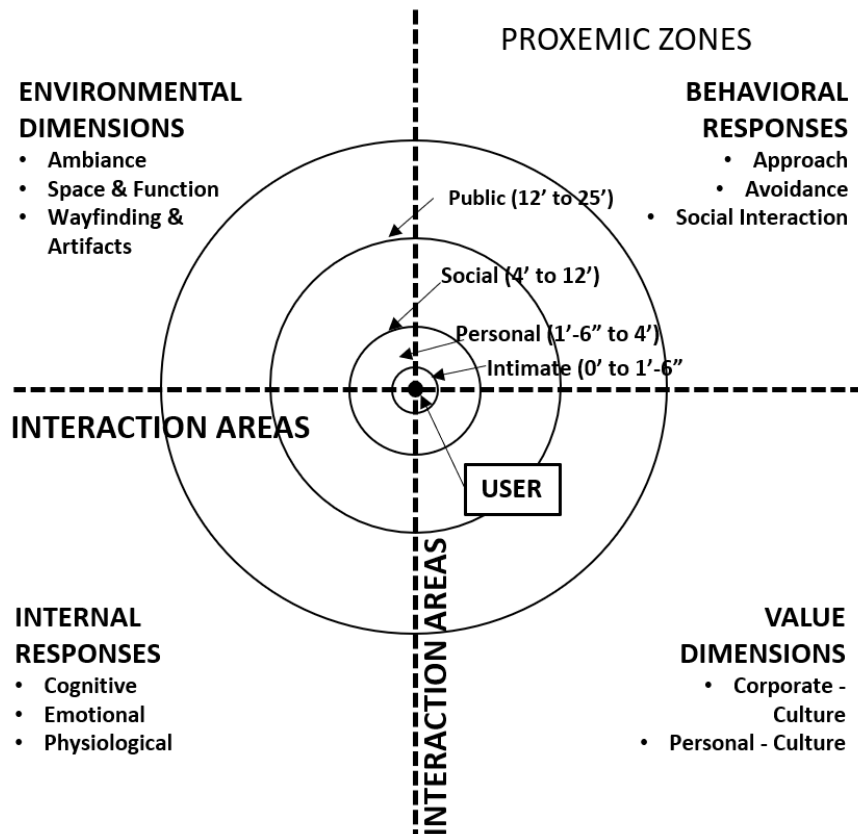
PROXEMIC ZONES

ENVIRONMENTAL DIMENSIONS
• Ambiance
• Space & Function
• Wayfinding & Artifacts

BEHAVIORAL RESPONSES
• Approach
• Avoidance
• Social Interaction

Public (12' to 25')

Social (4' to 12')

Personal (1'-6" to 4')

Intimate (0' to 1'-6"

INTERACTION AREAS

USER

INTERACTION AREAS

INTERNAL RESPONSES
• Cognitive
• Emotional
• Physiological

VALUE DIMENSIONS
• Corporate - Culture
• Personal - Culture